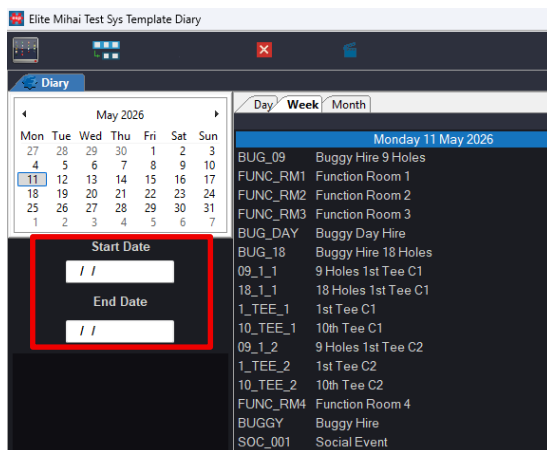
Elite Mihai Test Sys Template Diary

Diary

May 2026

| Mon | Tue | Wed | Thu | Fri | Sat | Sun |
|---|---|---|---|---|---|---|
| 27 | 28 | 29 | 30 | 1 | 2 | 3 |
| 4 | 5 | 6 | 7 | 8 | 9 | 10 |
| 11 | 12 | 13 | 14 | 15 | 16 | 17 |
| 18 | 19 | 20 | 21 | 22 | 23 | 24 |
| 25 | 26 | 27 | 28 | 29 | 30 | 31 |
| 1 | 2 | 3 | 4 | 5 | 6 | 7 |

Start Date
/ /
End Date
/ /

Day Week Month

Monday 11 May 2026

BUG_09 Buggy Hire 9 Holes
FUNC_RM1 Function Room 1
FUNC_RM2 Function Room 2
FUNC_RM3 Function Room 3
BUG_DAY Buggy Day Hire
BUG_18 Buggy Hire 18 Holes
09_1_1 9 Holes 1st Tee C1
18_1_1 18 Holes 1st Tee C1
1_TEE_1 1st Tee C1
10_TEE_1 10th Tee C1
09_1_2 9 Holes 1st Tee C2
1_TEE_2 1st Tee C2
10_TEE_2 10th Tee C2
FUNC_RM4 Function Room 4
BUGGY Buggy Hire
SOC_001 Social Event